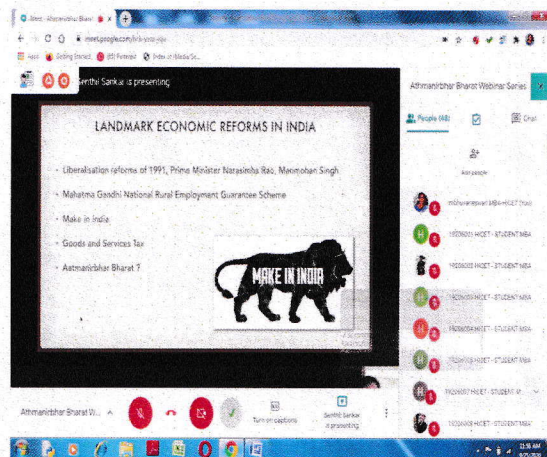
Meet - Athmanirbhar Bharat
meet.google.com
Apps Getting Started Pinterest Index of /Media/Se...
Senthil Sankar is presenting
Athmanirbhar Bharat Webinar Series
People (48)
Chat
Add people

LANDMARK ECONOMIC REFORMS IN INDIA

Liberalisation reforms of 1991, Prime Minister Narasimha Rao, Manmohan Singh
Mahatma Gandhi National Rural Employment Guarantee Scheme
Make in India
Goods and Services Tax
Aatmanirbhar Bharat ?

MAKE IN INDIA

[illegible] MBA-HICET
19020001 HICET - STUDENT MBA
19020005 HICET - STUDENT MBA
19020005 HICET - STUDENT MBA
19020006 HICET - STUDENT MBA
19020007 HICET - STUDENT MBA
19020007 HICET - STUDENT M
19020008 HICET - STUDENT MBA

Athmanirbhar Bharat W...
Turn on captions
Senthil Sankar is presenting
11:58 AM